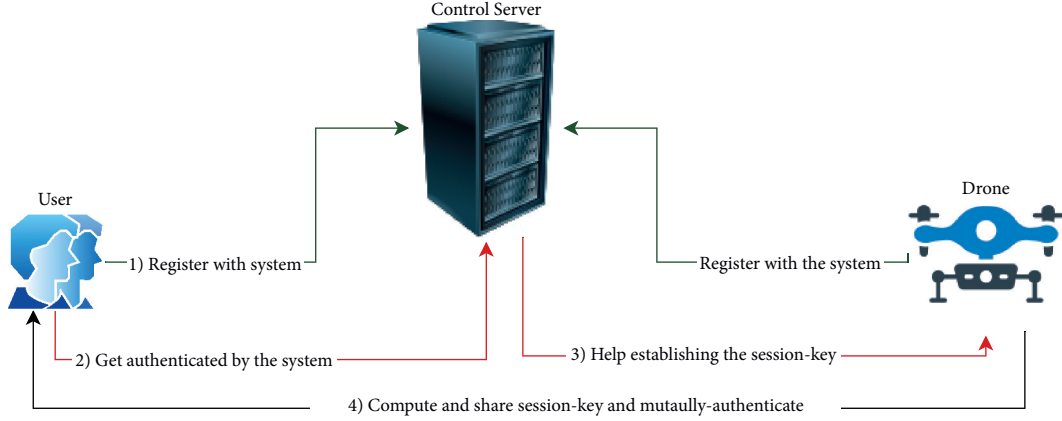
Control Server

User

Drone

1) Register with system

Register with the system

2) Get authenticated by the system

3) Help establishing the session-key

4) Compute and share session-key and mutaully-authenticate